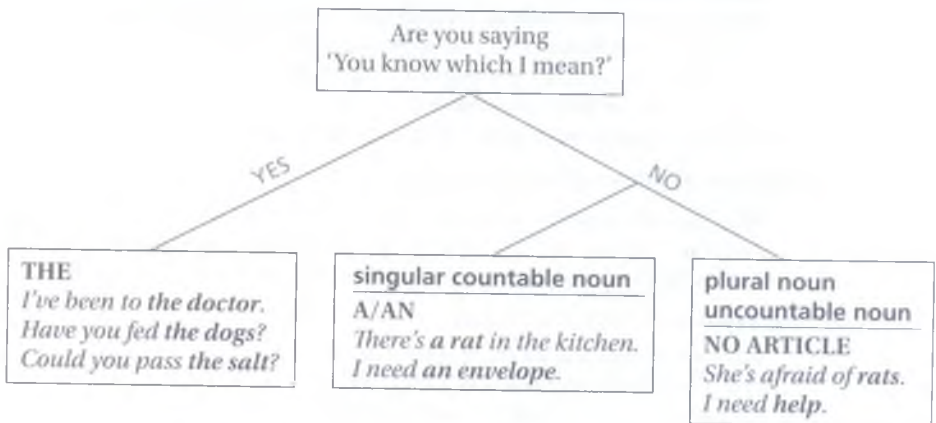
Are you saying 'You know which I mean?'

YES

NO

THE
I've been to the doctor.
Have you fed the dogs?
Could you pass the salt?

singular countable noun
A/AN
There's a rat in the kitchen.
I need an envelope.

plural noun
uncountable noun
NO ARTICLE
She's afraid of rats.
I need help.